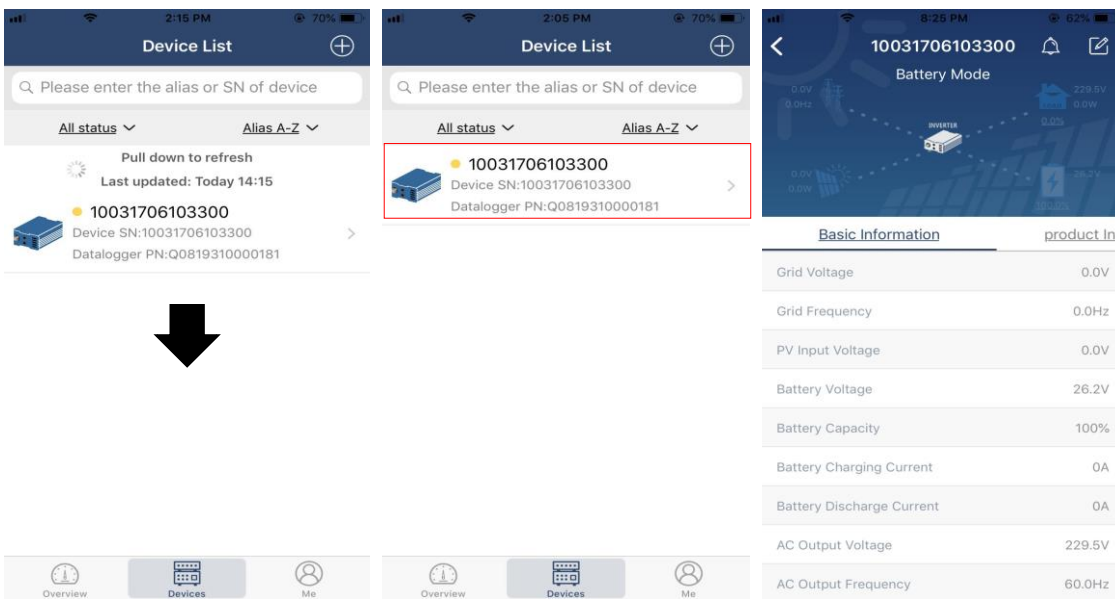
2:15 PM 70%

Device List

Please enter the alias or SN of device

All status

Alias A-Z

Pull down to refresh

Last updated: Today 14:15

10031706103300

Device SN:10031706103300

Datalogger PN:Q0819310000181

Overview

Devices

Me

2:05 PM 70%

Device List

Please enter the alias or SN of device

All status

Alias A-Z

10031706103300

Device SN:10031706103300

Datalogger PN:Q0819310000181

Overview

Devices

Me

8:25 PM 62%

10031706103300

Battery Mode

0.0V
0.0Hz

INVERTER

229.5V
0.0W

0.0%

0.0V
0.0W

26.2V

100.0%

Basic Information

product In

| | |
|---|---|
| Grid Voltage | 0.0V |
| Grid Frequency | 0.0Hz |
| PV Input Voltage | 0.0V |
| Battery Voltage | 26.2V |
| Battery Capacity | 100% |
| Battery Charging Current | 0A |
| Battery Discharge Current | 0A |
| AC Output Voltage | 229.5V |
| AC Output Frequency | 60.0Hz |